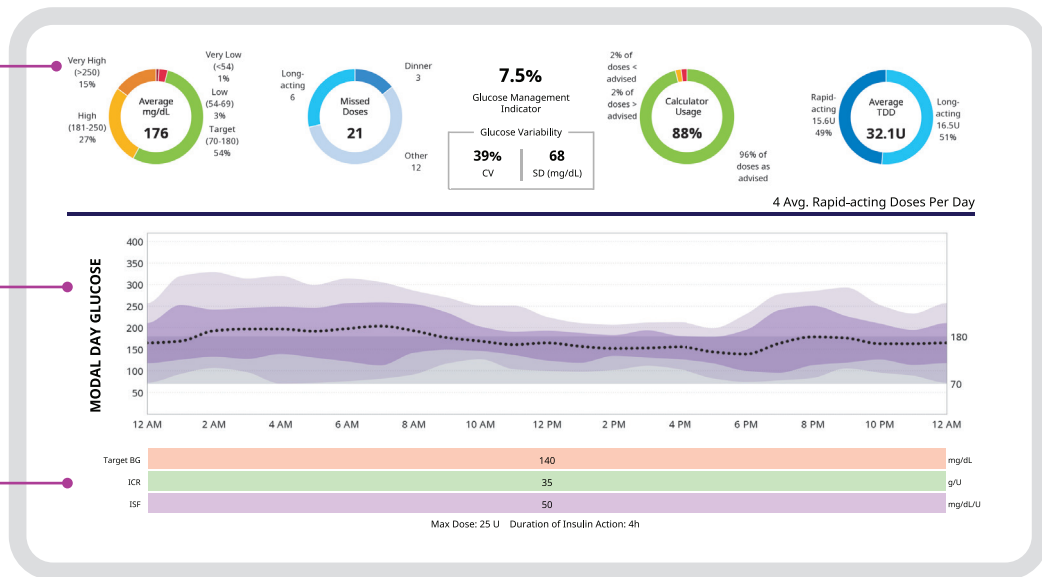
Very High (>250) 15%

High (181-250) 27%

Average mg/dL 176

Very Low (<54) 1%

Low (54-69) 3%

Target (70-180) 54%

Long-acting 6

Missed Doses 21

Dinner 3

Other 12

7.5%

Glucose Management Indicator

Glucose Variability

39% CV

68 SD (mg/dL)

2% of doses < advised

2% of doses > advised

Calculator Usage 88%

96% of doses as advised

Rapid-acting 15.6U 49%

Average TDD 32.1U

Long-acting 16.5U 51%

4 Avg. Rapid-acting Doses Per Day

MODAL DAY GLUCOSE

400
350
300
250
200
150
100
50

180
70

12 AM 2 AM 4 AM 6 AM 8 AM 10 AM 12 PM 2 PM 4 PM 6 PM 8 PM 10 PM 12 AM

| Target BG | 140 | mg/dL |
|---|---|---|
| ICR | 35 | g/U |
| ISF | 50 | mg/dL/U |

Max Dose: 25 U Duration of Insulin Action: 4h